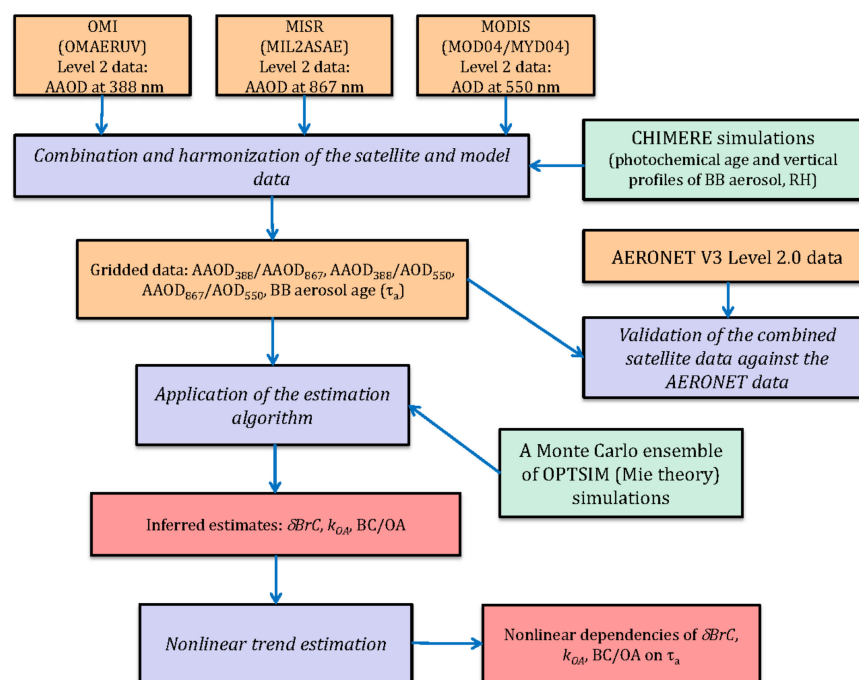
OMI (OMAERUV) Level 2 data: AAOD at 388 nm

MISR (MIL2ASAE) Level 2 data: AAOD at 867 nm

MODIS (MOD04/MYD04) Level 2 data: AOD at 550 nm

*Combination and harmonization of the satellite and model data*

CHIMERE simulations (photochemical age and vertical profiles of BB aerosol, RH)

Gridded data: $AAOD_{388}/AAOD_{867}$, $AAOD_{388}/AOD_{550}$, $AAOD_{867}/AOD_{550}$, BB aerosol age ($\tau_a$)

AERONET V3 Level 2.0 data

*Validation of the combined satellite data against the AERONET data*

*Application of the estimation algorithm*

A Monte Carlo ensemble of OPTSIM (Mie theory) simulations

Inferred estimates: $\delta BrC$, $k_{OA}$, BC/OA

*Nonlinear trend estimation*

Nonlinear dependencies of $\delta BrC$, $k_{OA}$, BC/OA on $\tau_a$